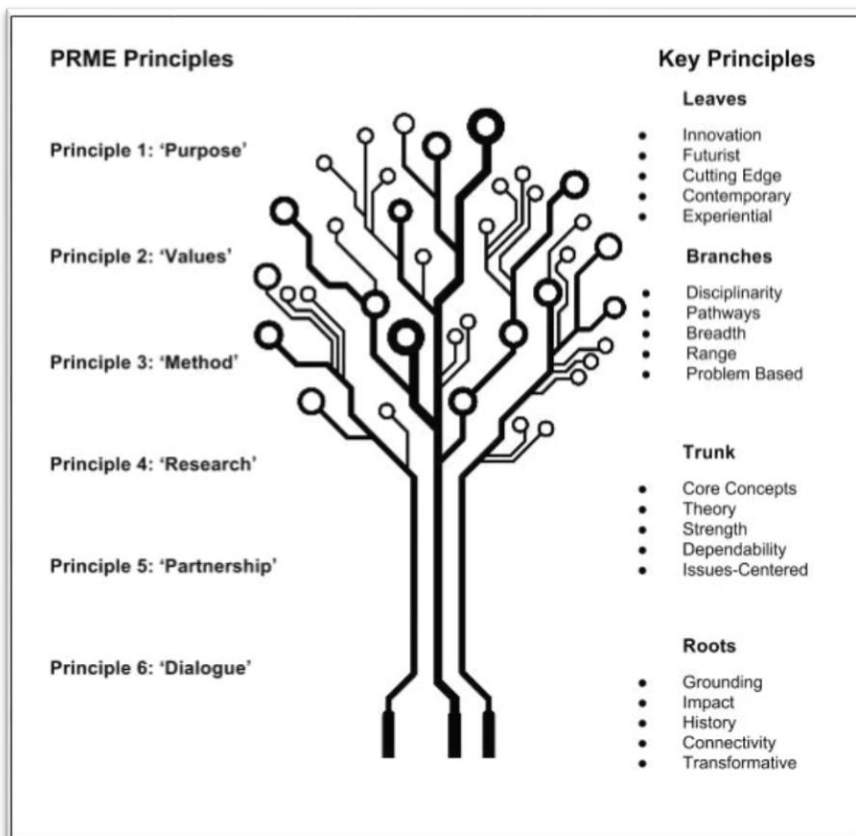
PRME Principles

Principle 1: 'Purpose'

Principle 2: 'Values'

Principle 3: 'Method'

Principle 4: 'Research'

Principle 5: 'Partnership'

Principle 6: 'Dialogue'

Key Principles

Leaves

- Innovation
- Futurist
- Cutting Edge
- Contemporary
- Experiential

Branches

- Disciplinarity
- Pathways
- Breadth
- Range
- Problem Based

Trunk

- Core Concepts
- Theory
- Strength
- Dependability
- Issues-Centered

Roots

- Grounding
- Impact
- History
- Connectivity
- Transformative